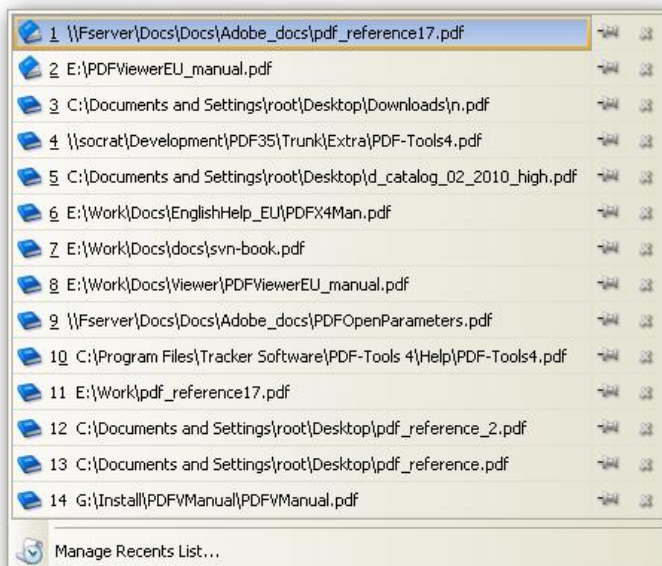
1 \\Fserver\Docs\Docs\Adobe_docs\pdf_reference17.pdf
2 E:\PDFViewerEU_manual.pdf
3 C:\Documents and Settings\root\Desktop\Downloads\n.pdf
4 \\socrat\Development\PDF35\Trunk\Extra\PDF-Tools4.pdf
5 C:\Documents and Settings\root\Desktop\d_catalog_02_2010_high.pdf
6 E:\Work\Docs\EnglishHelp_EU\PDFX4Man.pdf
7 E:\Work\Docs\docs\svn-book.pdf
8 E:\Work\Docs\Viewer\PDFViewerEU_manual.pdf
9 \\Fserver\Docs\Docs\Adobe_docs\PDFOpenParameters.pdf
10 C:\Program Files\Tracker Software\PDF-Tools 4\Help\PDF-Tools4.pdf
11 E:\Work\pdf_reference17.pdf
12 C:\Documents and Settings\root\Desktop\pdf_reference_2.pdf
13 C:\Documents and Settings\root\Desktop\pdf_reference.pdf
14 G:\Install\PDFVManual\PDFVManual.pdf

Manage Recents List...